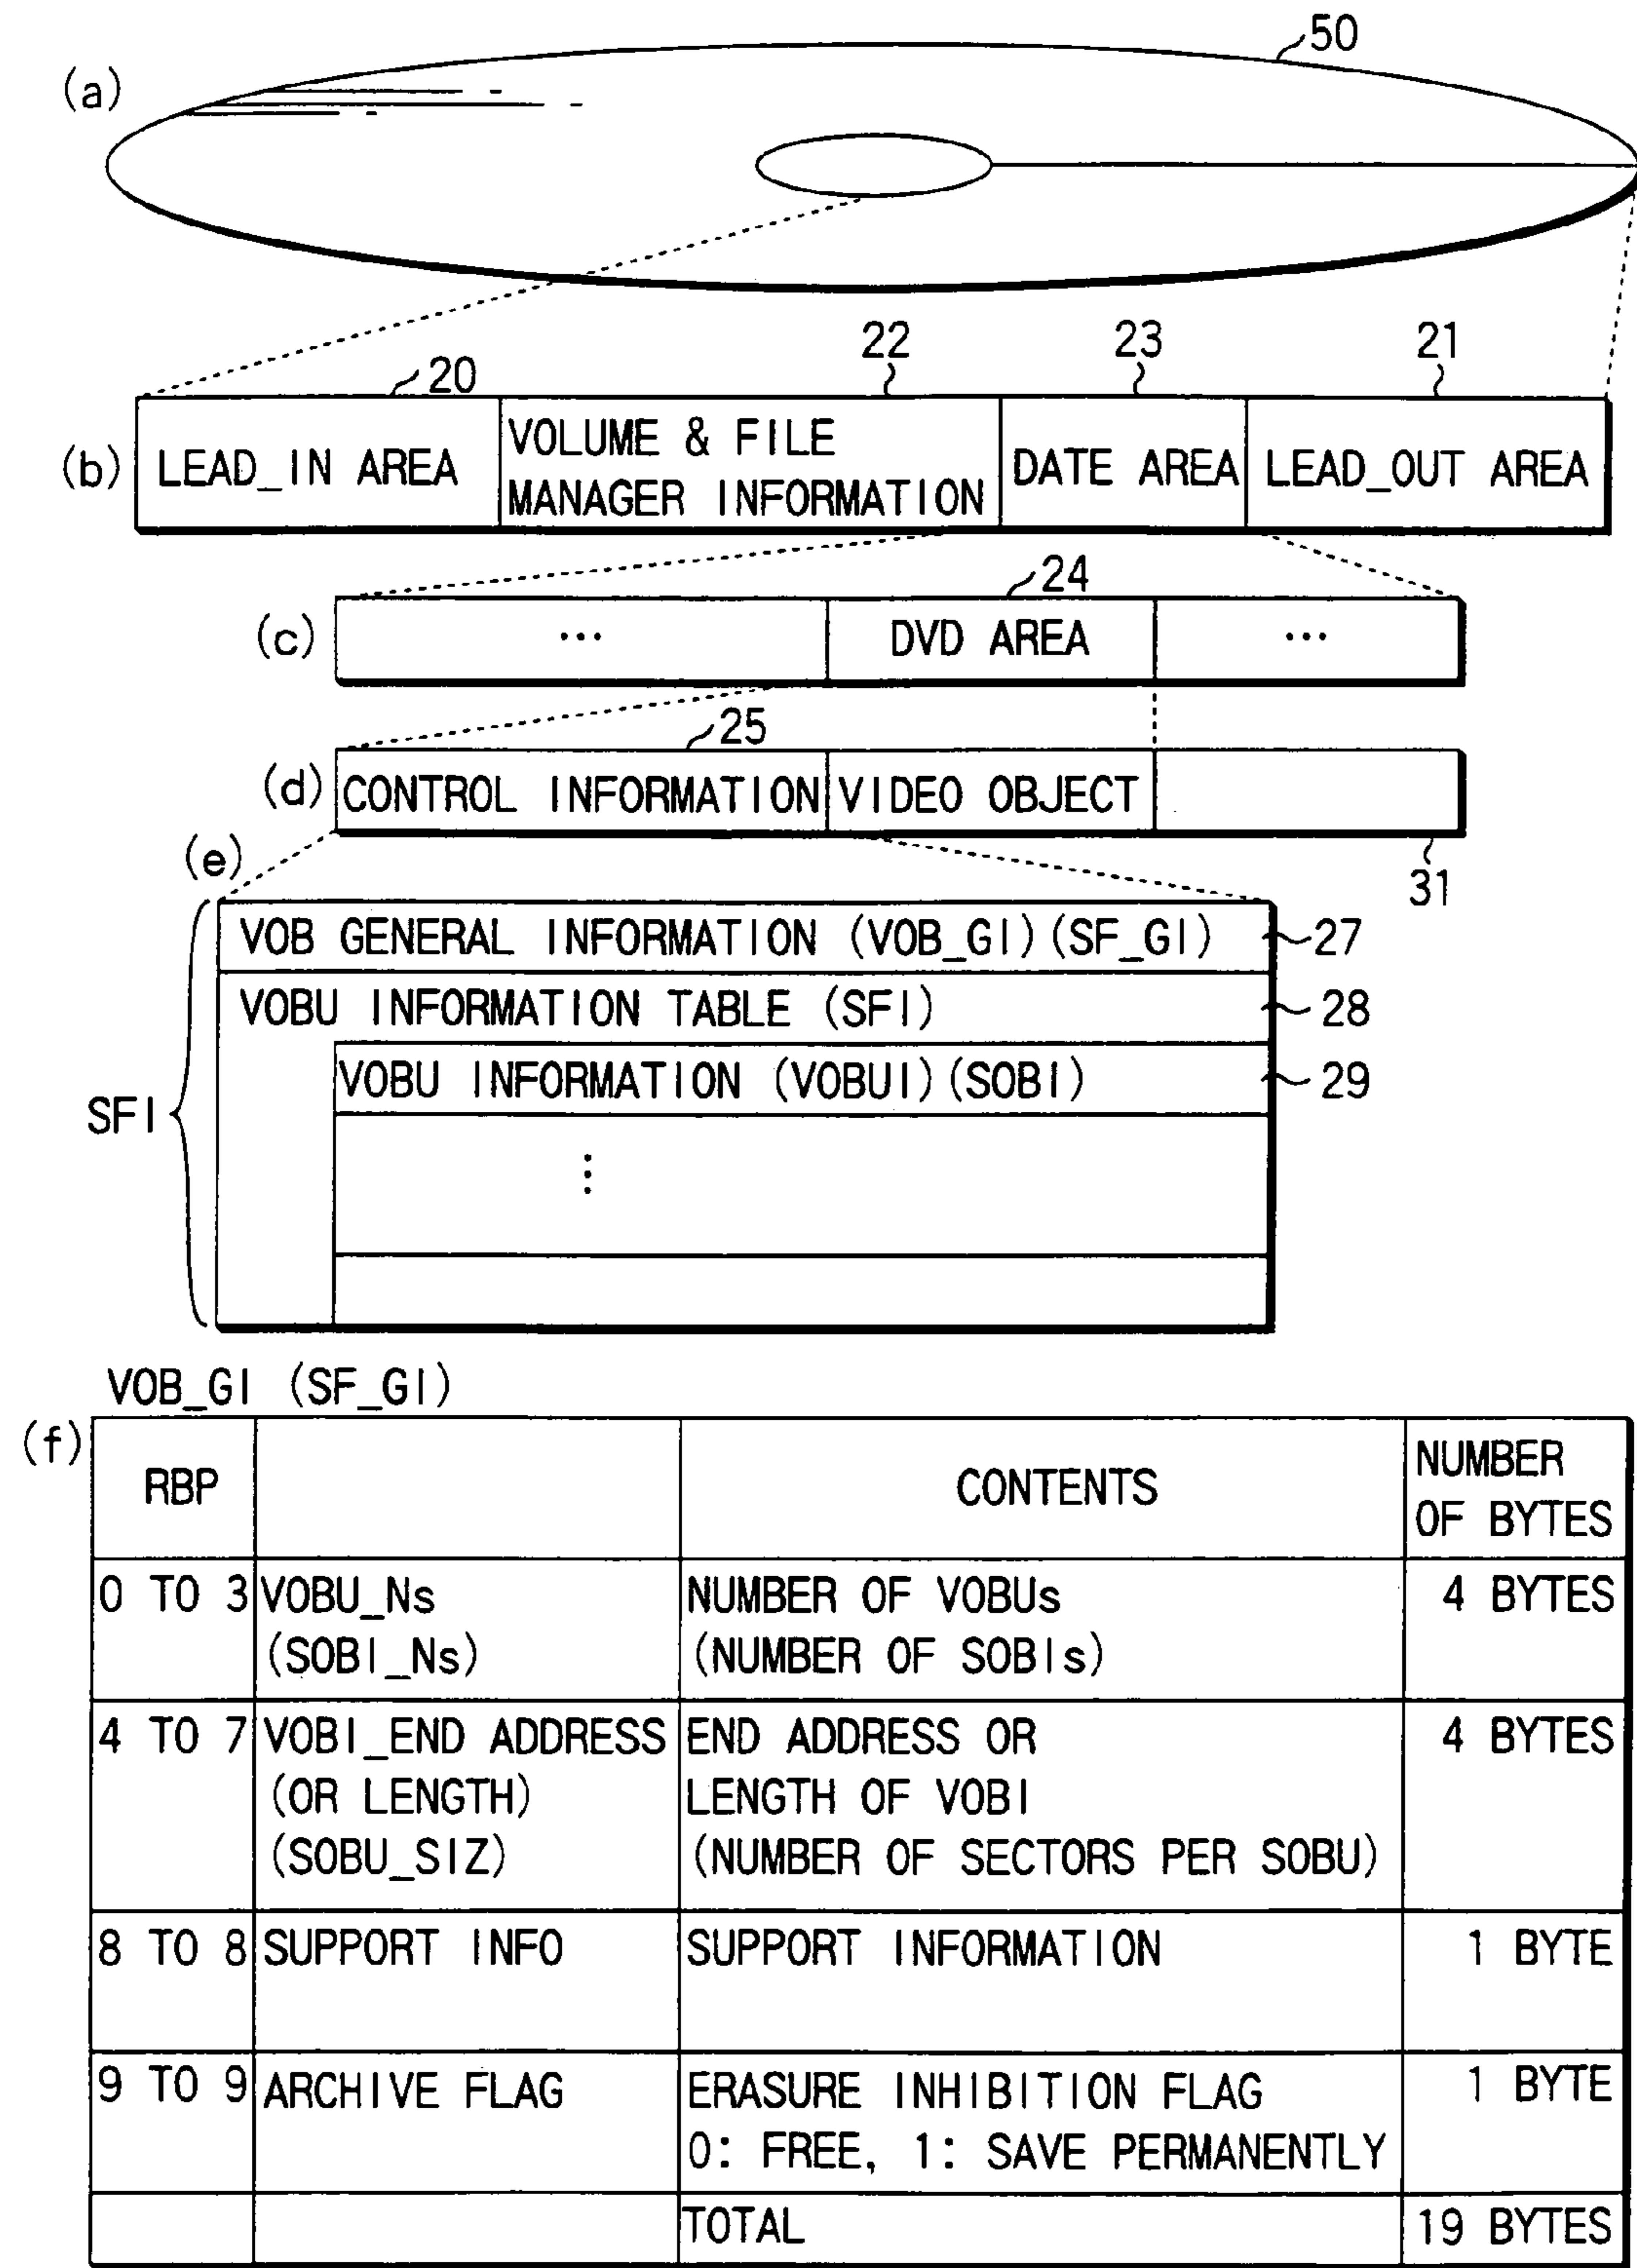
(a)
50

(b)
20
22
23
21
LEAD_IN AREA
VOLUME & FILE MANAGER INFORMATION
DATE AREA
LEAD_OUT AREA

(c)
24
...
DVD AREA
...

(d)
25
CONTROL INFORMATION
VIDEO OBJECT
31

(e)
SFI
VOB GENERAL INFORMATION (VOB_GI)(SF_GI) 27
VOBU INFORMATION TABLE (SFI) 28
VOBU INFORMATION (VOBUI)(SOBI) 29
⋮

VOB_GI (SF_GI)
(f)

| RBP | | CONTENTS | NUMBER OF BYTES |
|---|---|---|---|
| 0 TO 3 | VOBU_Ns (SOBI_Ns) | NUMBER OF VOBUs (NUMBER OF SOBIs) | 4 BYTES |
| 4 TO 7 | VOBI_END ADDRESS (OR LENGTH) (SOBU_SIZ) | END ADDRESS OR LENGTH OF VOBI (NUMBER OF SECTORS PER SOBU) | 4 BYTES |
| 8 TO 8 | SUPPORT INFO | SUPPORT INFORMATION | 1 BYTE |
| 9 TO 9 | ARCHIVE FLAG | ERASURE INHIBITION FLAG 0: FREE, 1: SAVE PERMANENTLY | 1 BYTE |
| | | TOTAL | 19 BYTES |